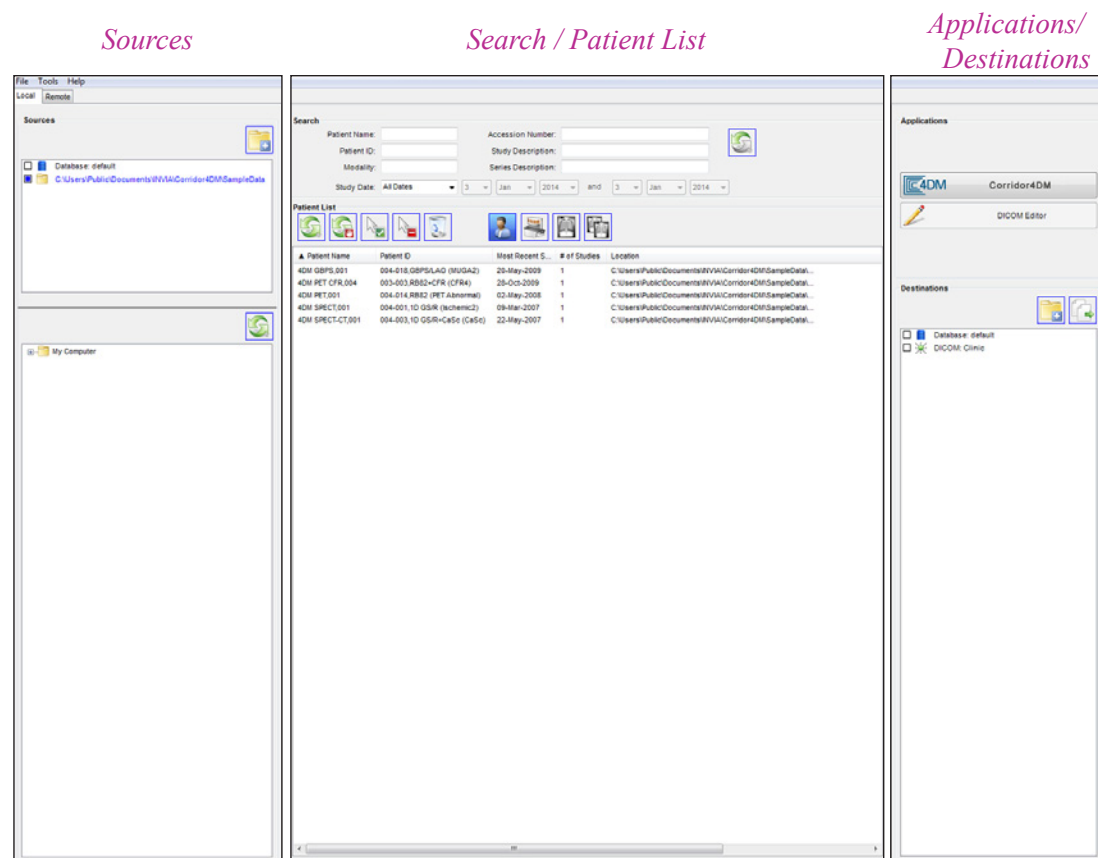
Sources

Search / Patient List

Applications/ Destinations

File Tools Help

Local Remote

Sources

Database: default

C:\Users\Public\Documents\INVIA\Corridor4DM\SampleData

My Computer

Search

Patient Name:

Accession Number:

Patient ID:

Study Description:

Modality:

Series Description:

Study Date: All Dates 3 Jan 2014 and 3 Jan 2014

Patient List

| ▲ Patient Name | Patient ID | Most Recent S... | # of Studies | Location |
|---|---|---|---|---|
| 4DM GBPS,001 | 004-018,GBPS/LAO (MUGA2) | 20-May-2009 | 1 | C:\Users\Public\Documents\INVIA\Corridor4DM\SampleData\... |
| 4DM PET CFR,004 | 003-003,RB82+CFR (CFR4) | 28-Oct-2009 | 1 | C:\Users\Public\Documents\INVIA\Corridor4DM\SampleData\... |
| 4DM PET,001 | 004-014,RB82 (PET Abnormal) | 02-May-2008 | 1 | C:\Users\Public\Documents\INVIA\Corridor4DM\SampleData\... |
| 4DM SPECT,001 | 004-001,1D GS/R (Ischemic2) | 09-Mar-2007 | 1 | C:\Users\Public\Documents\INVIA\Corridor4DM\SampleData\... |
| 4DM SPECT-CT,001 | 004-003,1D GS/R+CaSc (CaSc) | 22-May-2007 | 1 | C:\Users\Public\Documents\INVIA\Corridor4DM\SampleData\... |

Applications

4DM Corridor4DM

DICOM Editor

Destinations

Database: default

DICOM: Clinic